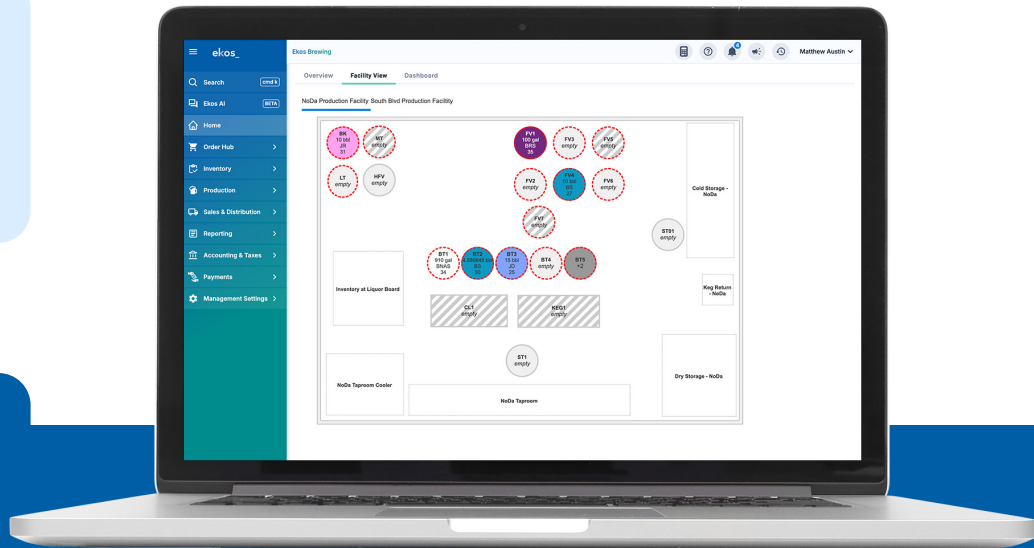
ekos_

Search cmd k
Ekos AI BETA
Home
Order Hub
Inventory
Production
Sales & Distribution
Reporting
Accounting & Taxes
Payments
Management Settings

Ekos Brewing

Matthew Austin

Overview Facility View Dashboard

NoDa Production Facility South Blvd Production Facility

BK 10 bbl JR 31
MT empty
LT empty
HFV empty
FV1 100 gal BRS 35
FV3 empty
FV5 empty
FV2 empty
FV4 10 bbl BS 27
FV6 empty
FV7 empty
Cold Storage - NoDa
ST01 empty
BT1 910 gal SNAS 34
BT2 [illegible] BS 30
BT3 15 bbl JD 28
BT4 empty
BT5 +2
Inventory at Liquor Board
Keg Return - NoDa
CL1 empty
KEG1 empty
ST1 empty
NoDa Taproom Cooler
NoDa Taproom
Dry Storage - NoDa